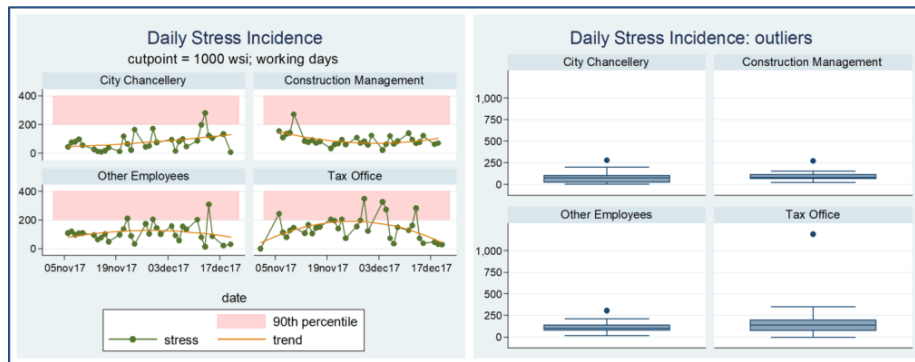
Daily Stress Incidence
cutpoint = 1000 wsi; working days

City Chancellery
Construction Management
400
200
0

Other Employees
Tax Office
400
200
0

05nov17 19nov17 03dec17 17dec17
05nov17 19nov17 03dec17 17dec17

date

90th percentile
stress
trend

Daily Stress Incidence: outliers

City Chancellery
Construction Management
1,000
750
500
250
0

Other Employees
Tax Office
1,000
750
500
250
0